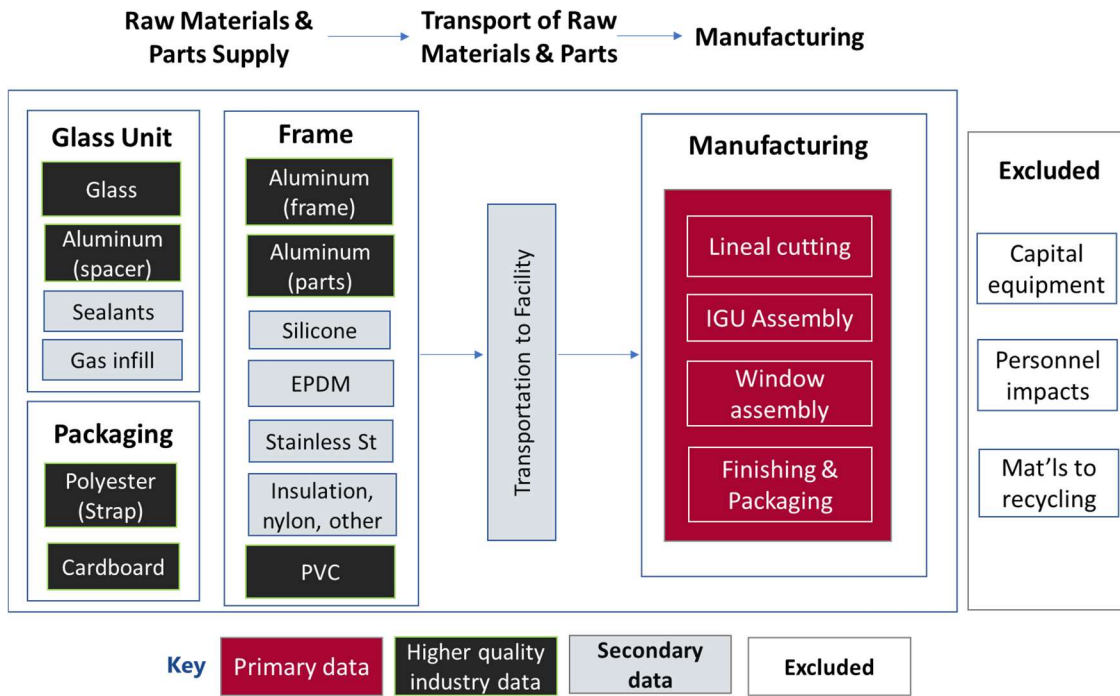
Raw Materials & Parts Supply

Transport of Raw Materials & Parts

Manufacturing

Glass Unit

Glass

Aluminum (spacer)

Sealants

Gas infill

Packaging

Polyester (Strap)

Cardboard

Frame

Aluminum (frame)

Aluminum (parts)

Silicone

EPDM

Stainless St

Insulation, nylon, other

PVC

Transportation to Facility

Manufacturing

Lineal cutting

IGU Assembly

Window assembly

Finishing & Packaging

Excluded

Capital equipment

Personnel impacts

Mat'ls to recycling

Key

Primary data

Higher quality industry data

Secondary data

Excluded